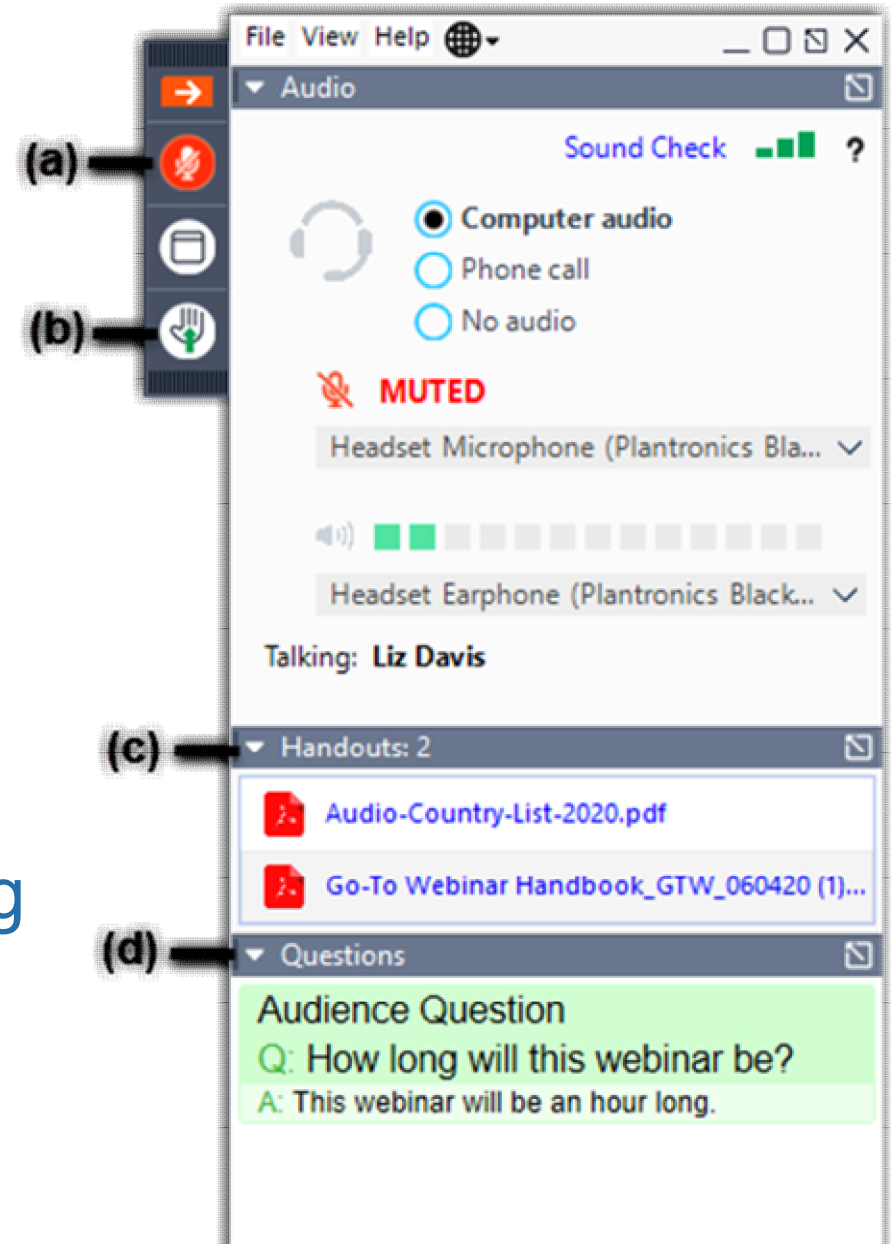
File View Help

Audio

(a)

Sound Check ?

Computer audio
Phone call
No audio

(b)

MUTED

Headset Microphone (Plantronics Bla...

Headset Earphone (Plantronics Black...

Talking: Liz Davis

(c)

Handouts: 2

Audio-Country-List-2020.pdf

Go-To Webinar Handbook_GTW_060420 (1)...

g

(d)

Questions

Audience Question

Q: How long will this webinar be?

A: This webinar will be an hour long.